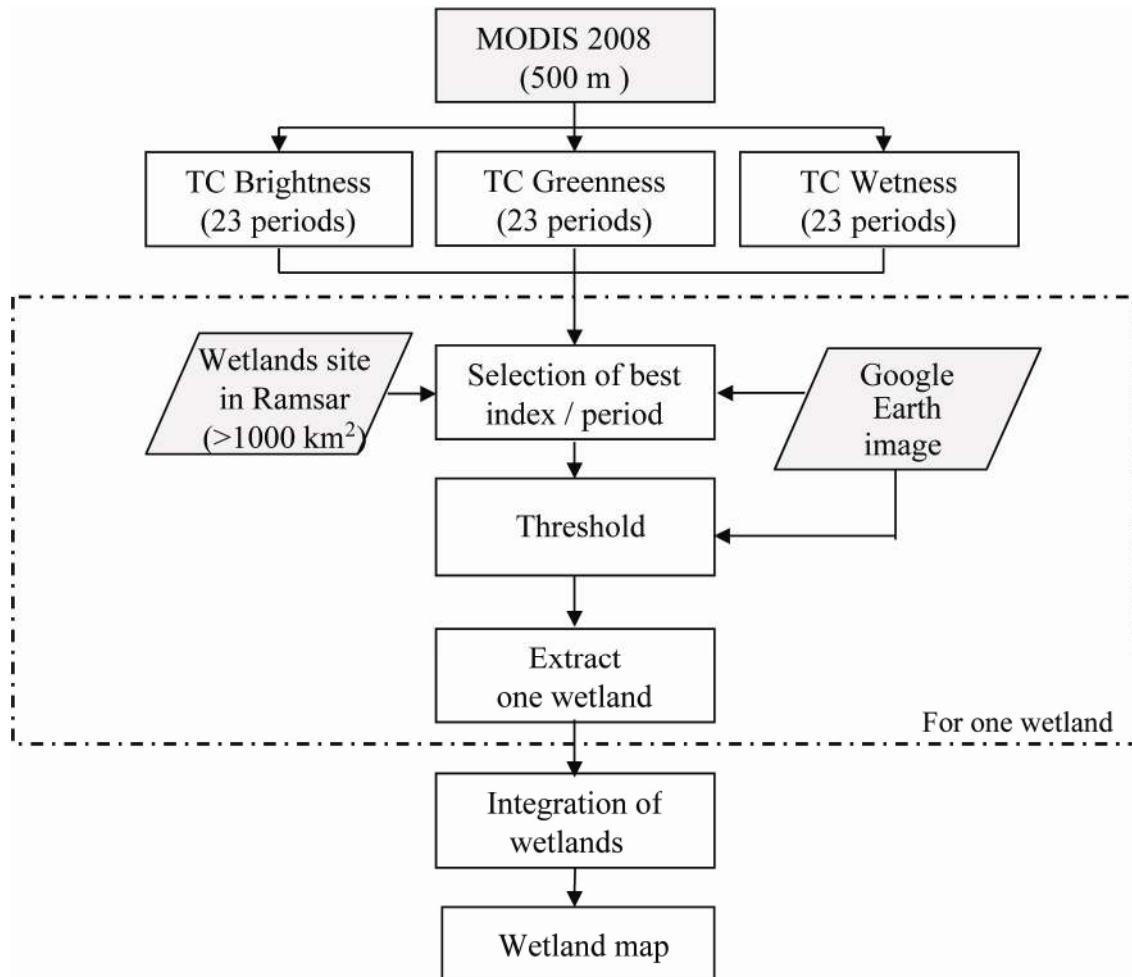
MODIS 2008
(500 m )

TC Brightness
(23 periods)

TC Greenness
(23 periods)

TC Wetness
(23 periods)

Wetlands site in Ramsar ($>1000$ km$^2$)

Selection of best index / period

Google Earth image

Threshold

Extract one wetland

For one wetland

Integration of wetlands

Wetland map